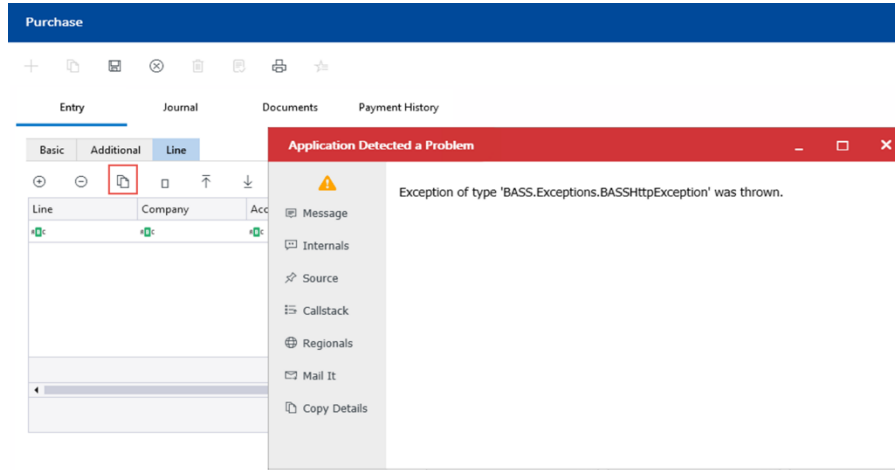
Purchase

Entry Journal Documents Payment History

Basic Additional Line

| Line | Company | Acc |
|---|---|---|
| ᴬᴮc | ᴬᴮc | ᴬᴮc |

Application Detected a Problem

Message
Internals
Source
Callstack
Regionals
Mail It
Copy Details

Exception of type 'BASS.Exceptions.BASSHttpException' was thrown.